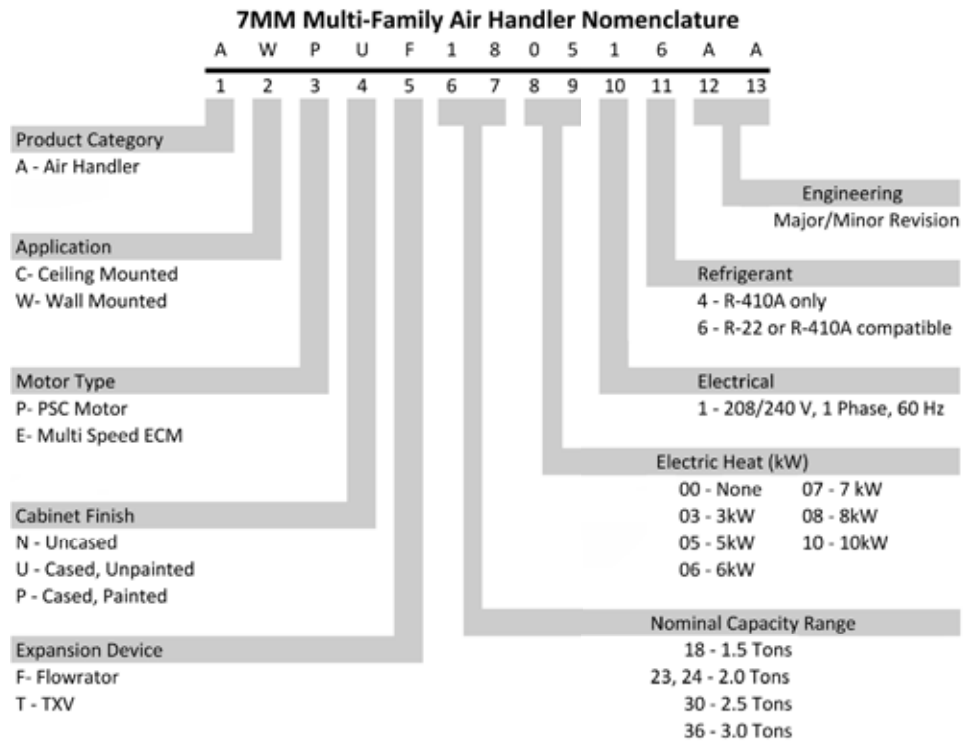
7MM Multi-Family Air Handler Nomenclature

| A | W | P | U | F | 1 | 8 | 0 | 5 | 1 | 6 | A | A |
|---|---|---|---|---|---|---|---|---|---|---|---|---|
| 1 | 2 | 3 | 4 | 5 | 6 | 7 | 8 | 9 | 10 | 11 | 12 | 13 |

Product Category
A - Air Handler

Application
C- Ceiling Mounted
W- Wall Mounted

Motor Type
P- PSC Motor
E- Multi Speed ECM

Cabinet Finish
N - Uncased
U - Cased, Unpainted
P - Cased, Painted

Expansion Device
F- Flowrator
T - TXV

Engineering
Major/Minor Revision

Refrigerant
4 - R-410A only
6 - R-22 or R-410A compatible

Electrical
1 - 208/240 V, 1 Phase, 60 Hz

Electric Heat (kW)
00 - None
03 - 3kW
05 - 5kW
06 - 6kW
07 - 7 kW
08 - 8kW
10 - 10kW

Nominal Capacity Range
18 - 1.5 Tons
23, 24 - 2.0 Tons
30 - 2.5 Tons
36 - 3.0 Tons